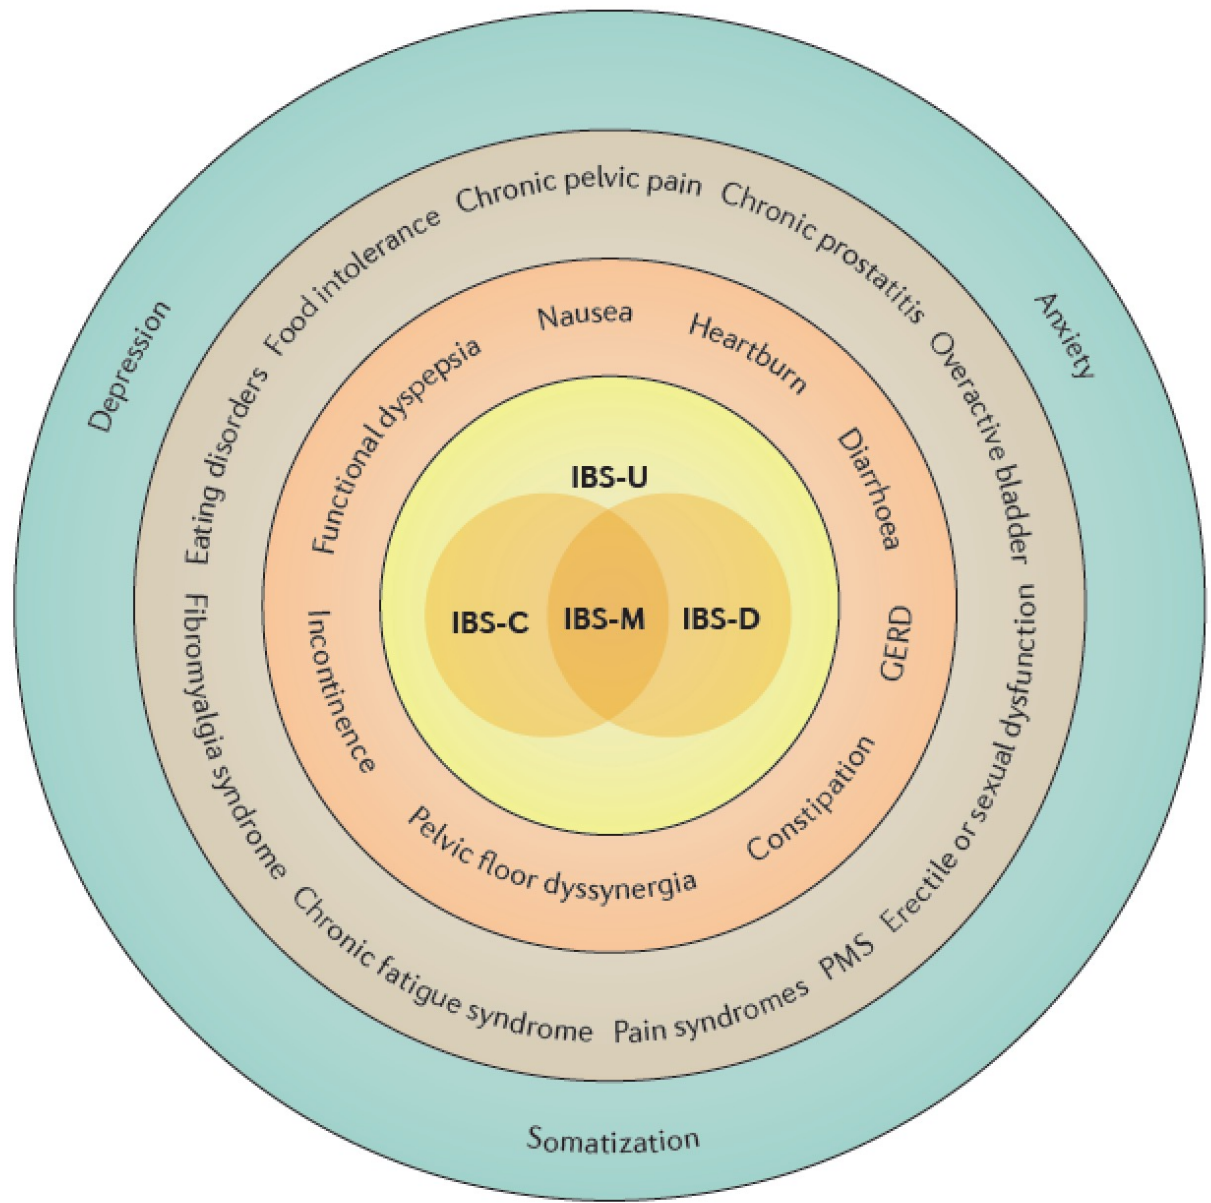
Depression

Anxiety

Somatization

Eating disorders Food intolerance Chronic pelvic pain Chronic prostatitis Overactive bladder Erectile or sexual dysfunction PMS Pain syndromes Chronic fatigue syndrome Fibromyalgia syndrome

Functional dyspepsia Nausea Heartburn Diarrhoea GERD Constipation Pelvic floor dyssynergia Incontinence

IBS-U

IBS-C

IBS-M

IBS-D